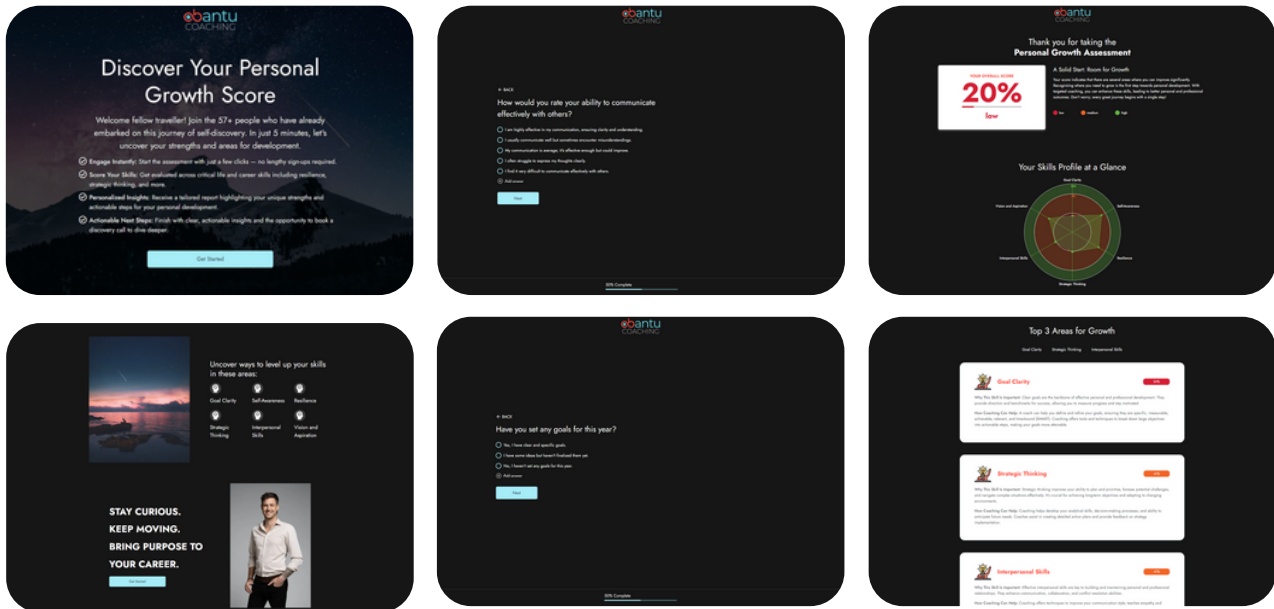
obantu COACHING

Discover Your Personal Growth Score

Welcome fellow traveller! Join the 57+ people who have already embarked on this journey of self-discovery. In just 5 minutes, let's uncover your strengths and areas for development.

Engage Instantly: Start the assessment with just a few clicks — no lengthy sign-ups required.

Score Your Skills: Get evaluated across critical life and career skills including resilience, strategic thinking, and more.

Personalized Insights: Receive a tailored report highlighting your unique strengths and actionable steps for your personal development.

Actionable Next Steps: Finish with clear, actionable insights and the opportunity to book a discovery call to dive deeper.

Get Started

obantu COACHING

← BACK

How would you rate your ability to communicate effectively with others?

I am highly effective in my communication, ensuring clarity and understanding.

I usually communicate well but sometimes encounter misunderstandings.

My communication is average. It's effective enough but could improve.

I often struggle to express my thoughts clearly.

I find it very difficult to communicate effectively with others.

Add answer

Next

30% Complete

obantu COACHING

Thank you for taking the
Personal Growth Assessment

YOUR OVERALL SCORE
20%
low

A Solid Start: Room for Growth

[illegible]

low medium high

Your Skills Profile at a Glance

Goal Clarity
Self-Awareness
Resilience
Strategic Thinking
Interpersonal Skills
Vision and Aspiration

Uncover ways to level up your skills in these areas:

Goal Clarity
Self-Awareness
Resilience
Strategic Thinking
Interpersonal Skills
Vision and Aspiration

STAY CURIOUS.
KEEP MOVING.
BRING PURPOSE TO YOUR CAREER.

Get Started

obantu COACHING

← BACK

Have you set any goals for this year?

Yes, I have clear and specific goals.

I have some ideas but haven't finalized them yet.

No, I haven't set any goals for this year.

Add answer

Next

30% Complete

Top 3 Areas for Growth

Goal Clarity Strategic Thinking Interpersonal Skills

Goal Clarity

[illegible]

Strategic Thinking

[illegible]

Interpersonal Skills

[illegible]